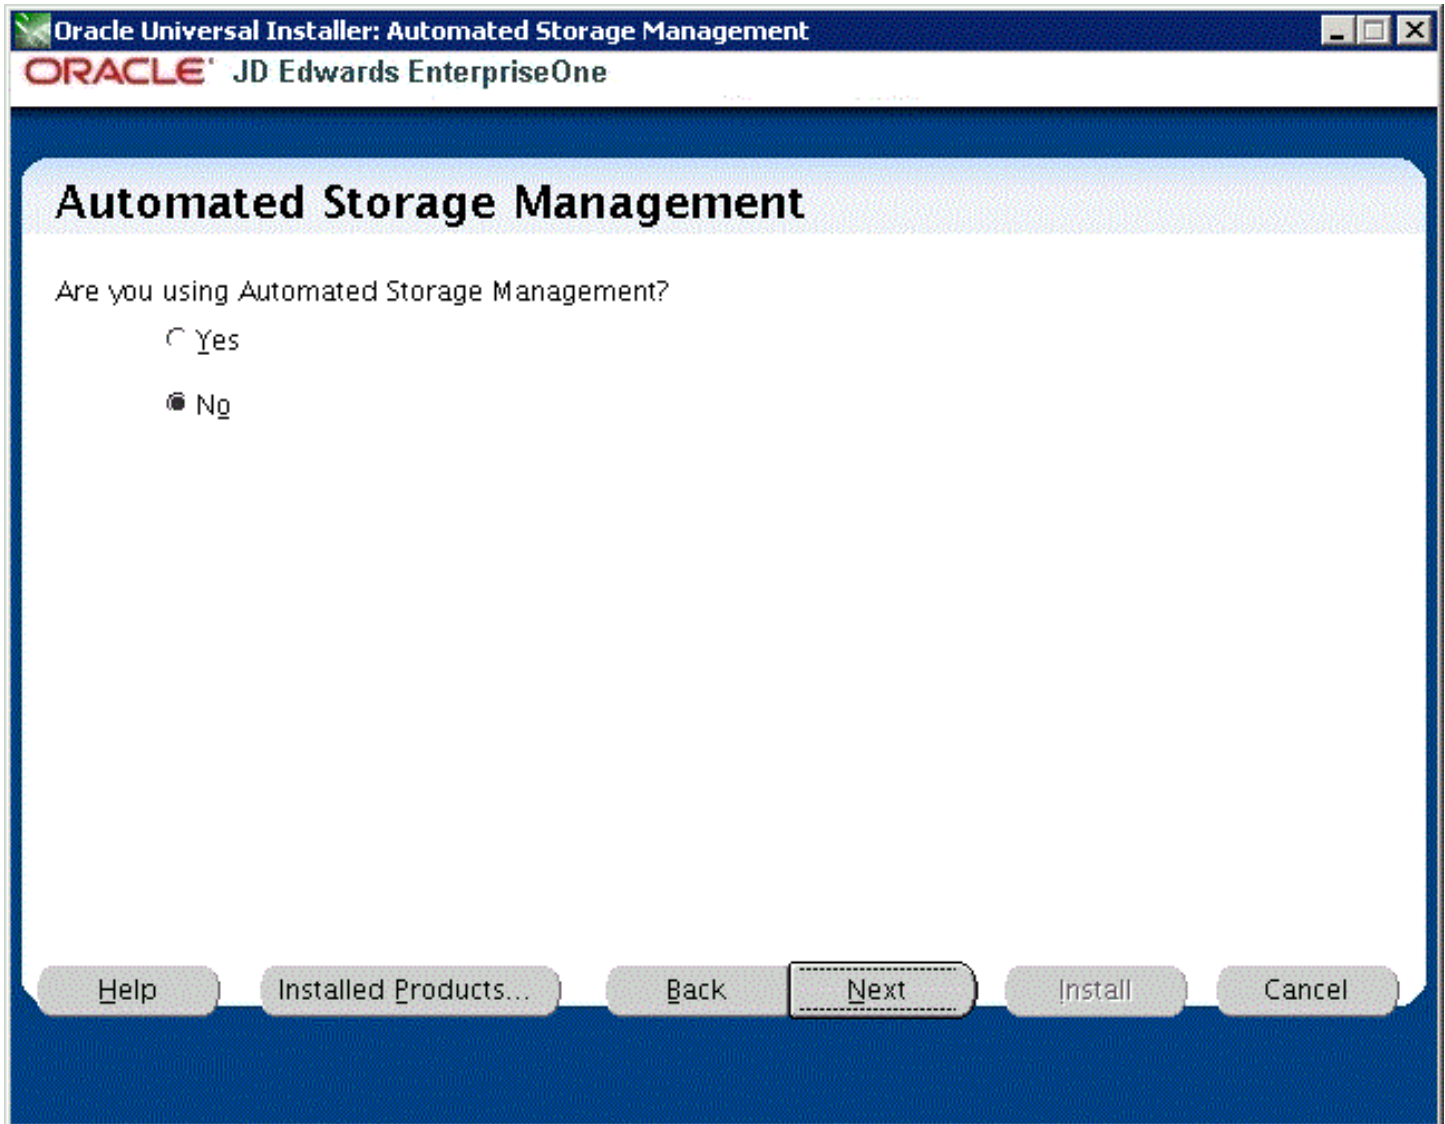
Oracle Universal Installer: Automated Storage Management

ORACLE JD Edwards EnterpriseOne

Automated Storage Management

Are you using Automated Storage Management?

Yes

No

Help Installed Products... Back Next Install Cancel